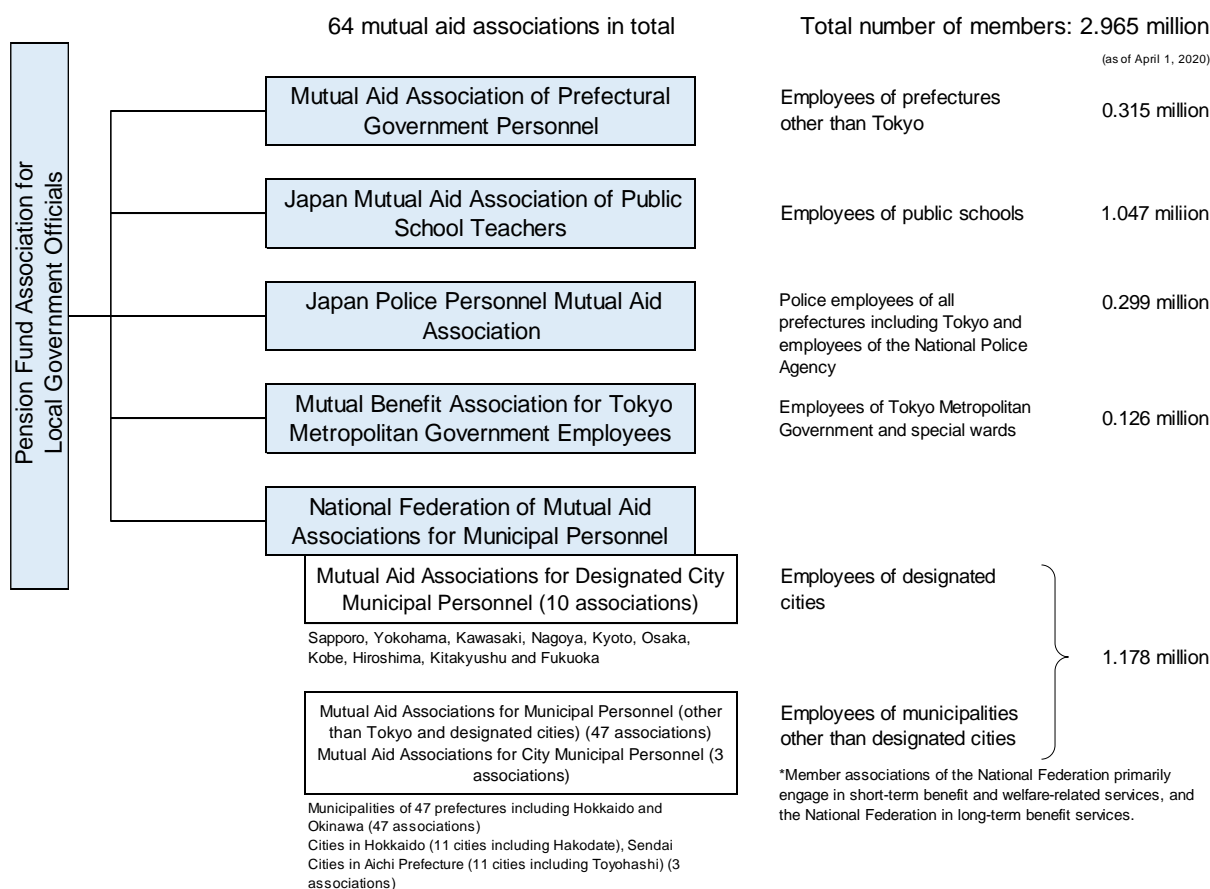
64 mutual aid associations in total

Total number of members: 2.965 million

(as of April 1, 2020)

Pension Fund Association for Local Government Officials

Mutual Aid Association of Prefectural Government Personnel

Employees of prefectures other than Tokyo

0.315 million

Japan Mutual Aid Association of Public School Teachers

Employees of public schools

1.047 miliion

Japan Police Personnel Mutual Aid Association

Police employees of all prefectures including Tokyo and employees of the National Police Agency

0.299 million

Mutual Benefit Association for Tokyo Metropolitan Government Employees

Employees of Tokyo Metropolitan Government and special wards

0.126 million

National Federation of Mutual Aid Associations for Municipal Personnel

Mutual Aid Associations for Designated City Municipal Personnel (10 associations)

Sapporo, Yokohama, Kawasaki, Nagoya, Kyoto, Osaka, Kobe, Hiroshima, Kitakyushu and Fukuoka

Employees of designated cities

1.178 million

Mutual Aid Associations for Municipal Personnel (other than Tokyo and designated cities) (47 associations)
Mutual Aid Associations for City Municipal Personnel (3 associations)

Municipalities of 47 prefectures including Hokkaido and Okinawa (47 associations)
Cities in Hokkaido (11 cities including Hakodate), Sendai
Cities in Aichi Prefecture (11 cities including Toyohashi) (3 associations)

Employees of municipalities other than designated cities

*Member associations of the National Federation primarily engage in short-term benefit and welfare-related services, and the National Federation in long-term benefit services.